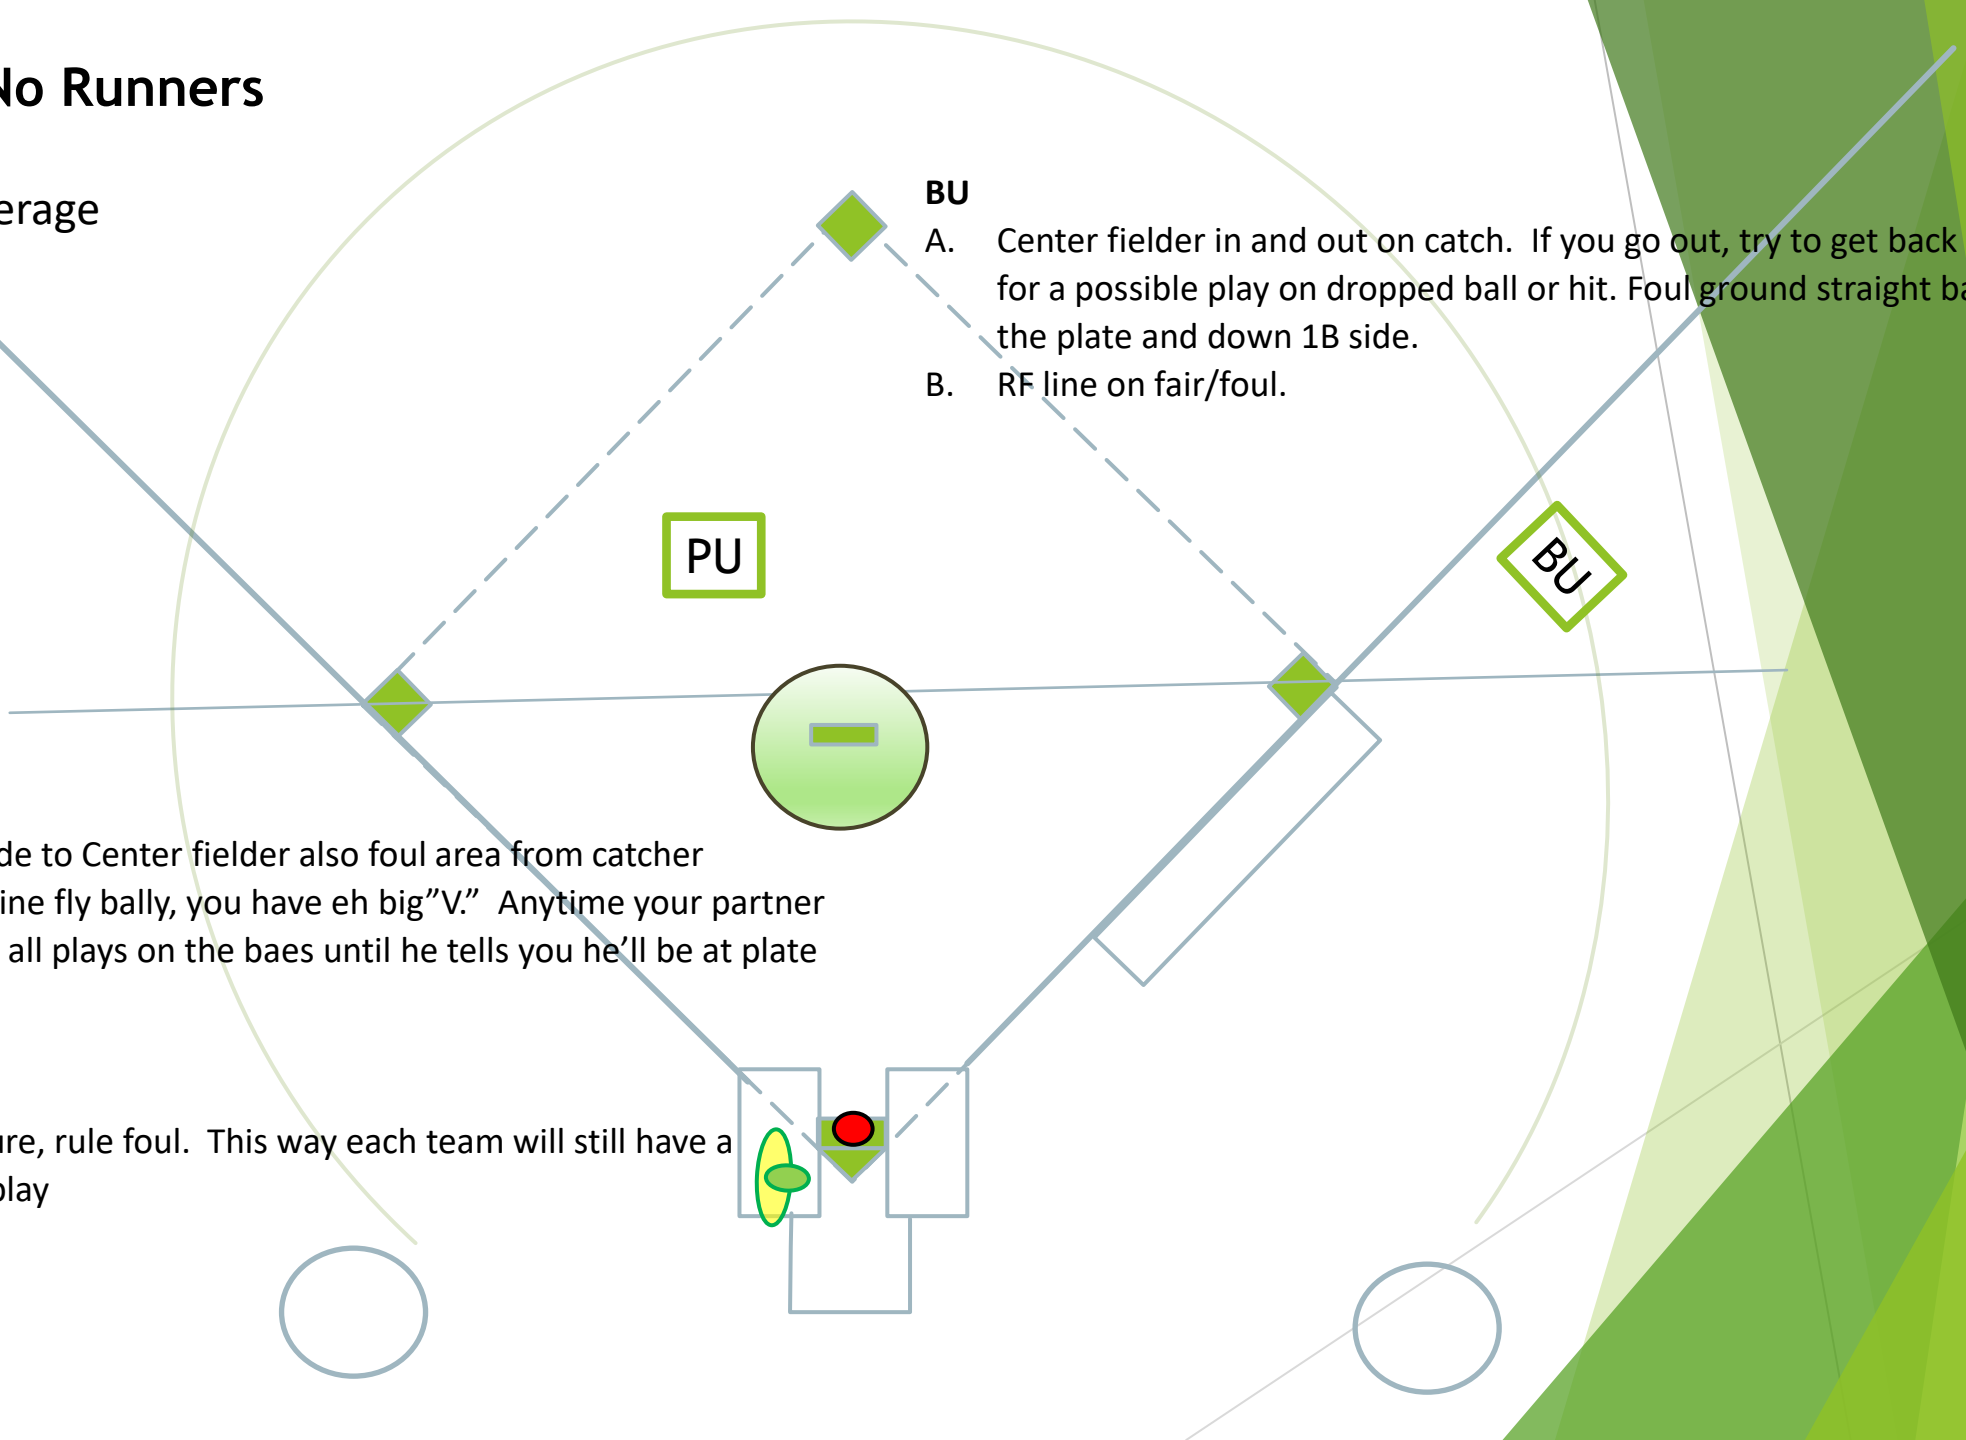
No Runners

erage

BU

A. Center fielder in and out on catch. If you go out, try to get back for a possible play on dropped ball or hit. Foul ground straight ba the plate and down 1B side.

B. RF line on fair/foul.

PU

BU

de to Center fielder also foul area from catcher ine fly bally, you have eh big"V." Anytime your partner all plays on the baes until he tells you he'll be at plate

re, rule foul. This way each team will still have a play